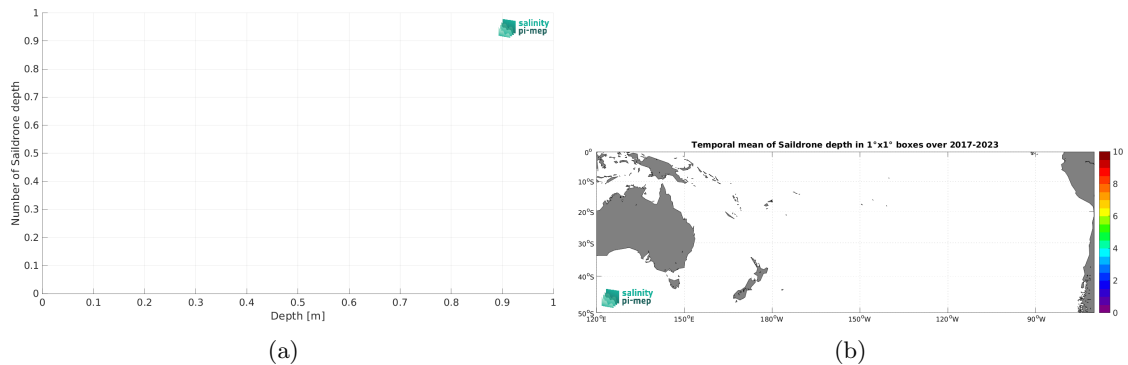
salinity pi-mep

1
0.9
0.8
0.7
0.6
0.5
0.4
0.3
0.2
0.1
0

Number of Saildrone depth

0 0.1 0.2 0.3 0.4 0.5 0.6 0.7 0.8 0.9 1

Depth [m]

(a)

Temporal mean of Saildrone depth in 1°x1° boxes over 2017-2023

0°
10°S
20°S
30°S
40°S
50°S

120°E 150°E 180°W 150°W 120°W 90°W

10
8
6
4
2
0

salinity pi-mep

(b)